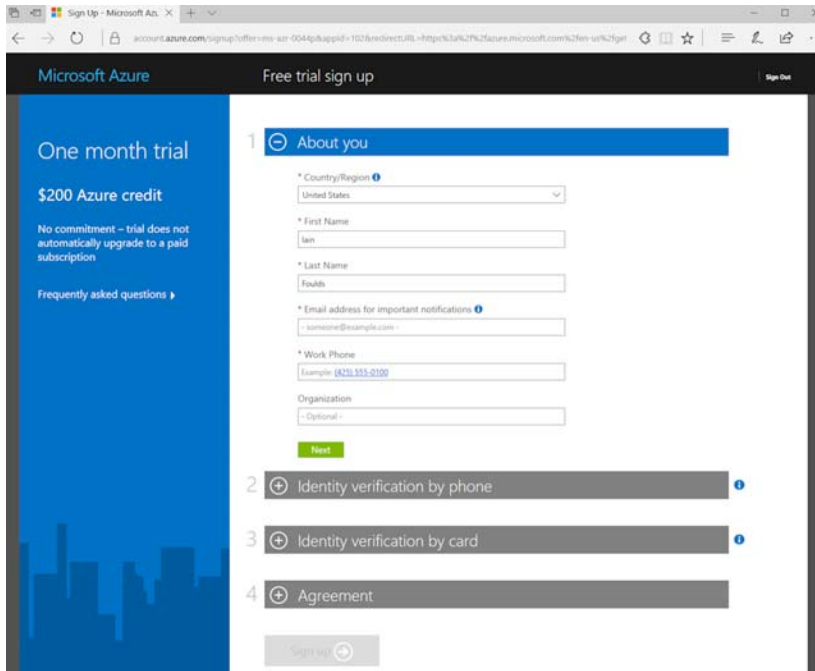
Sign Up - Microsoft Az ×

account.azure.com/signup?offer=ms-azr-0044p&appid=102&redirectURL=https%3a%2f%2fazure.microsoft.com%2fen-us%2fget

Microsoft Azure

Free trial sign up

Sign Out

One month trial

$200 Azure credit

No commitment – trial does not automatically upgrade to a paid subscription

Frequently asked questions ▸

1 About you

* Country/Region

United States

* First Name

Iain

* Last Name

Foulds

* Email address for important notifications

- someone@example.com -

* Work Phone

Example: (425) 555-0100

Organization

- Optional -

Next

2 Identity verification by phone

3 Identity verification by card

4 Agreement

Sign up